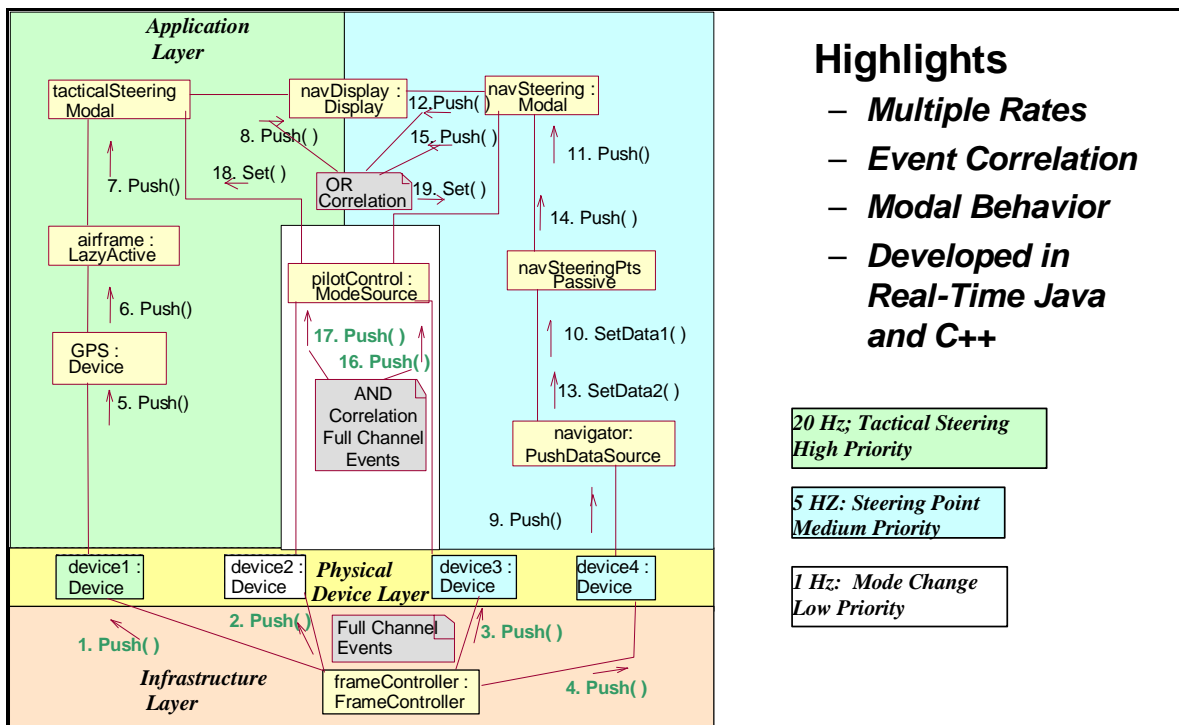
Application Layer

tacticalSteering Modal

navDisplay : Display

navSteering : Modal

12. Push( )

8. Push( )

15. Push( )

11. Push()

7. Push()

18. Set( )

OR Correlation

19. Set( )

14. Push( )

airframe : LazyActive

pilotControl : ModeSource

navSteeringPts Passive

6. Push()

17. Push( )

16. Push( )

10. SetData1( )

GPS : Device

AND Correlation Full Channel Events

13. SetData2( )

5. Push()

navigator: PushDataSource

9. Push()

device1 : Device

device2 : Device

Physical Device Layer

device3 : Device

device4 : Device

1. Push( )

2. Push( )

Full Channel Events

3. Push( )

Infrastructure Layer

frameController : FrameController

4. Push( )

Highlights

– Multiple Rates

– Event Correlation

– Modal Behavior

– Developed in Real-Time Java and C++

20 Hz; Tactical Steering High Priority

5 HZ: Steering Point Medium Priority

1 Hz: Mode Change Low Priority